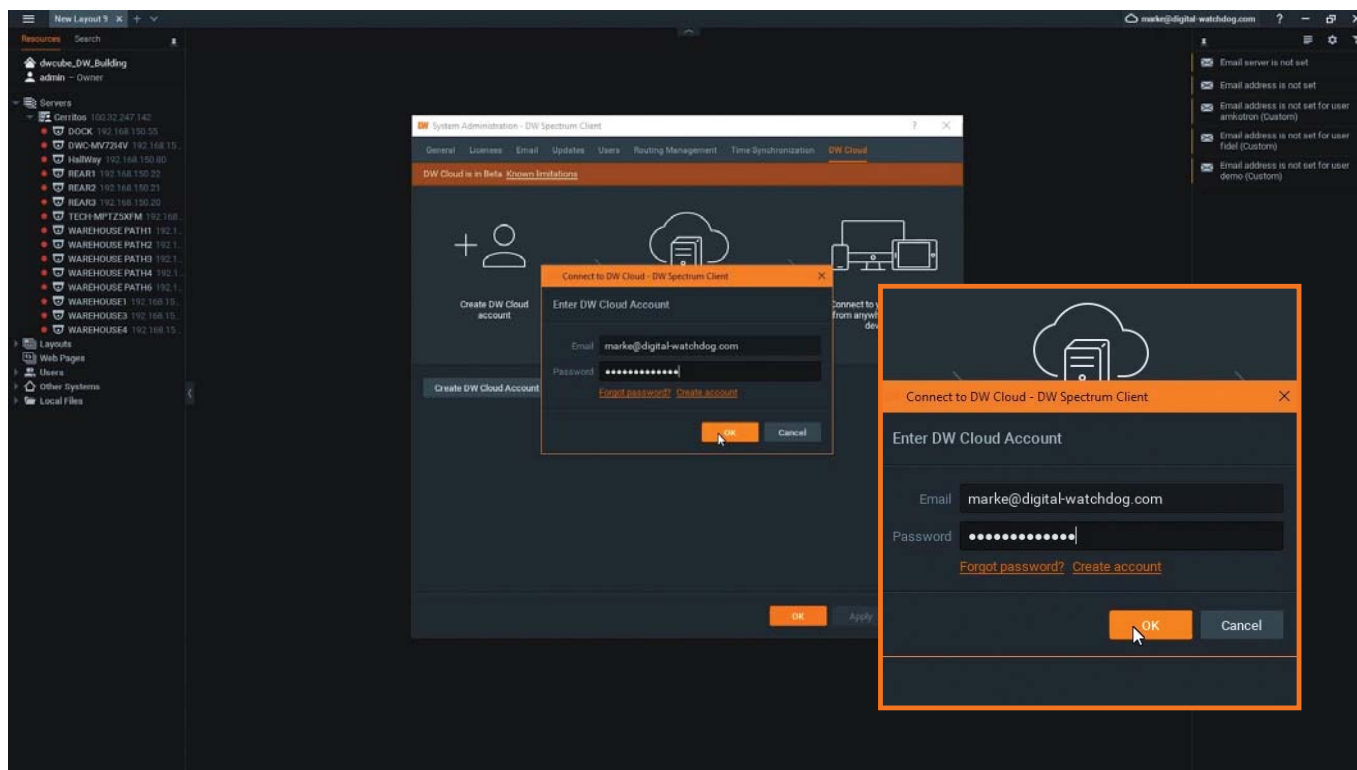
New Layout 9 × +

marke@digital-watchdog.com ? − ×

Resources Search

dwcube_DW_Building
admin – Owner

Servers
Cerritos 100.32.247.142
DOCK 192.168.150.55
DWC-MV72i4V 192.168.15.
HallWay 192.168.150.80
REAR1 192.168.150.22
REAR2 192.168.150.21
REAR3 192.168.150.20
TECH-MPTZ5XFM 192.168.
WAREHOUSE PATH1 192.1.
WAREHOUSE PATH2 192.1.
WAREHOUSE PATH3 192.1.
WAREHOUSE PATH4 192.1.
WAREHOUSE PATH6 192.1.
WAREHOUSE1 192.168.15.
WAREHOUSE3 192.168.15.
WAREHOUSE4 192.168.15.
Layouts
Web Pages
Users
Other Systems
Local Files

Email server is not set
Email address is not set
Email address is not set for user amkotron (Custom)
Email address is not set for user fidel (Custom)
Email address is not set for user demo (Custom)

System Administration - DW Spectrum Client ? ×

General Licenses Email Updates Users Routing Management Time Synchronization DW Cloud

DW Cloud is in Beta. Known limitations

Create DW Cloud account

Connect to y from anywh dev

Create DW Cloud Account

OK Apply

Connect to DW Cloud - DW Spectrum Client ×

Enter DW Cloud Account

Email marke@digital-watchdog.com
Password •••••••••••••

Forgot password? Create account

OK Cancel

Connect to DW Cloud - DW Spectrum Client ×

Enter DW Cloud Account

Email marke@digital-watchdog.com
Password •••••••••••••

Forgot password? Create account

OK Cancel